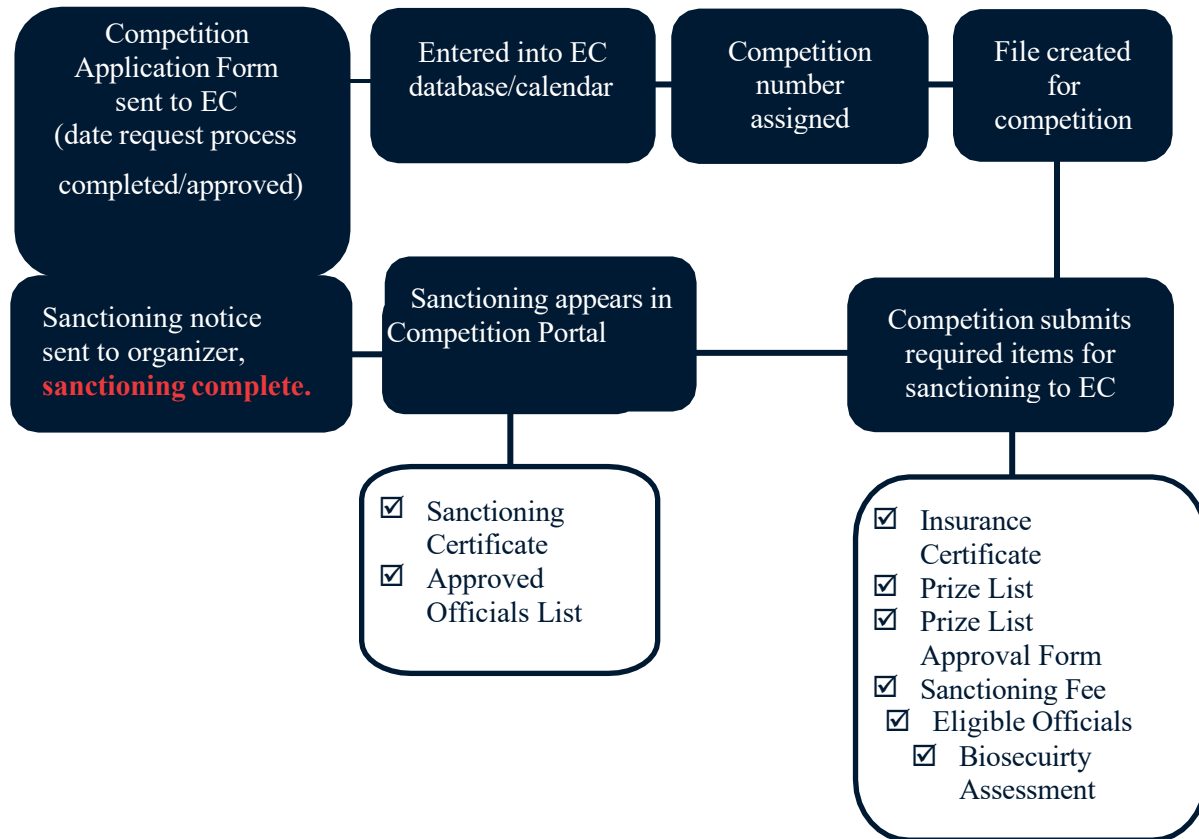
Competition Application Form sent to EC (date request process completed/approved)

Entered into EC database/calendar

Competition number assigned

File created for competition

Competition submits required items for sanctioning to EC

☑ Insurance Certificate
☑ Prize List
☑ Prize List Approval Form
☑ Sanctioning Fee
☑ Eligible Officials
☑ Biosecuirty Assessment

Sanctioning appears in Competition Portal

☑ Sanctioning Certificate
☑ Approved Officials List

Sanctioning notice sent to organizer, sanctioning complete.